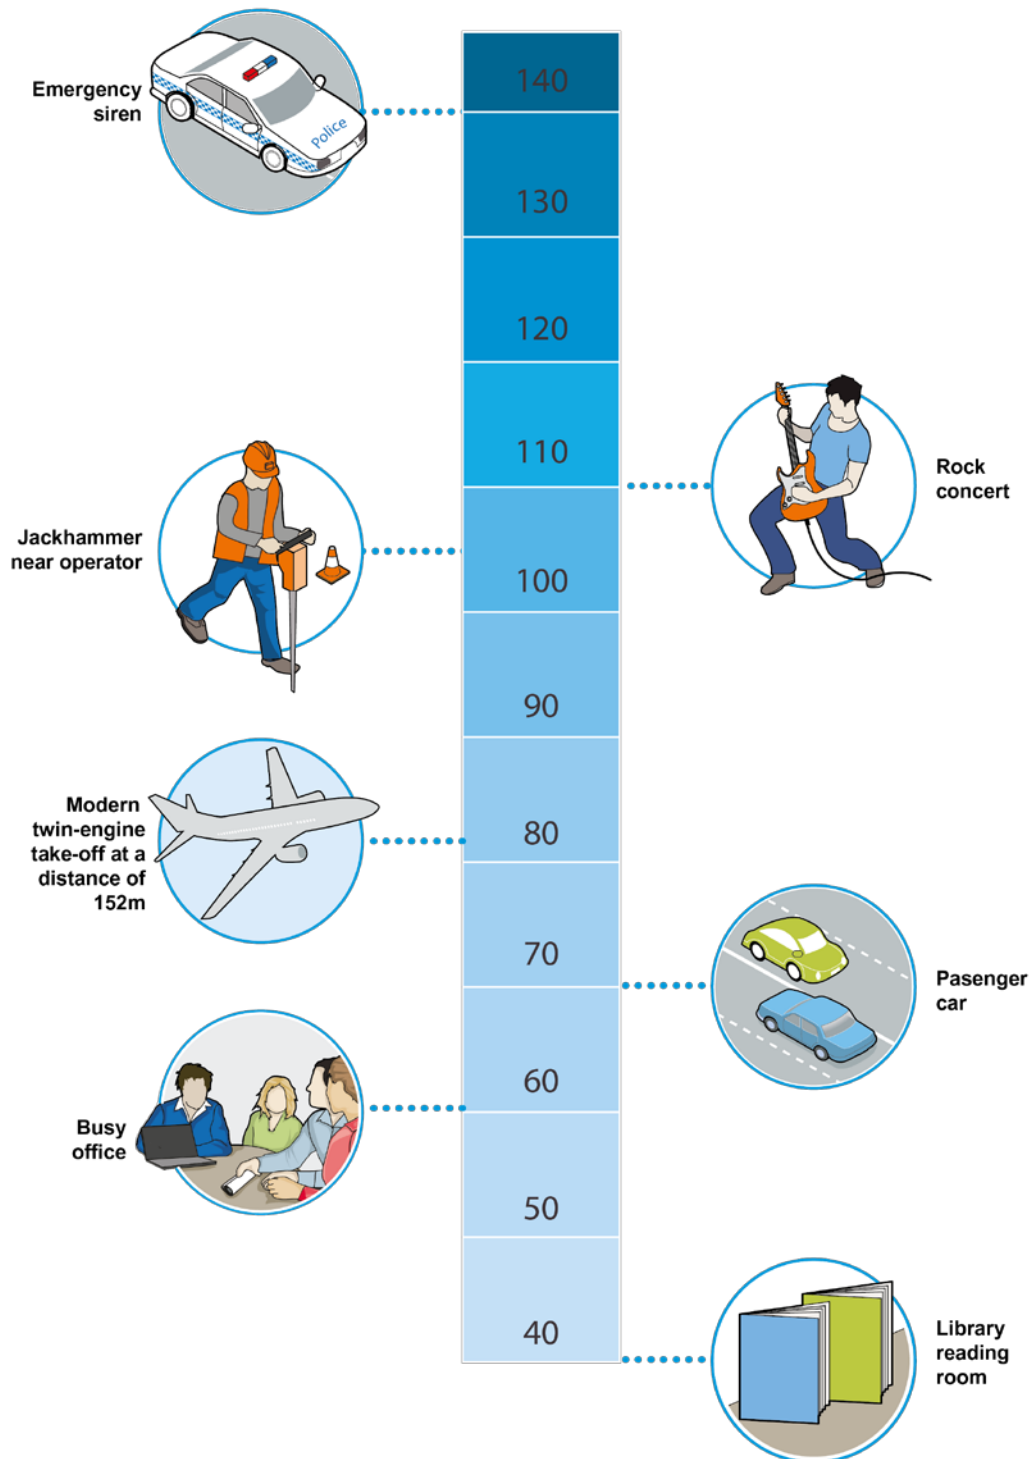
Emergency siren

Police

140

130

120

110

Rock concert

Jackhammer near operator

100

90

Modern twin-engine take-off at a distance of 152m

80

70

Pasenger car

60

Busy office

50

40

Library reading room